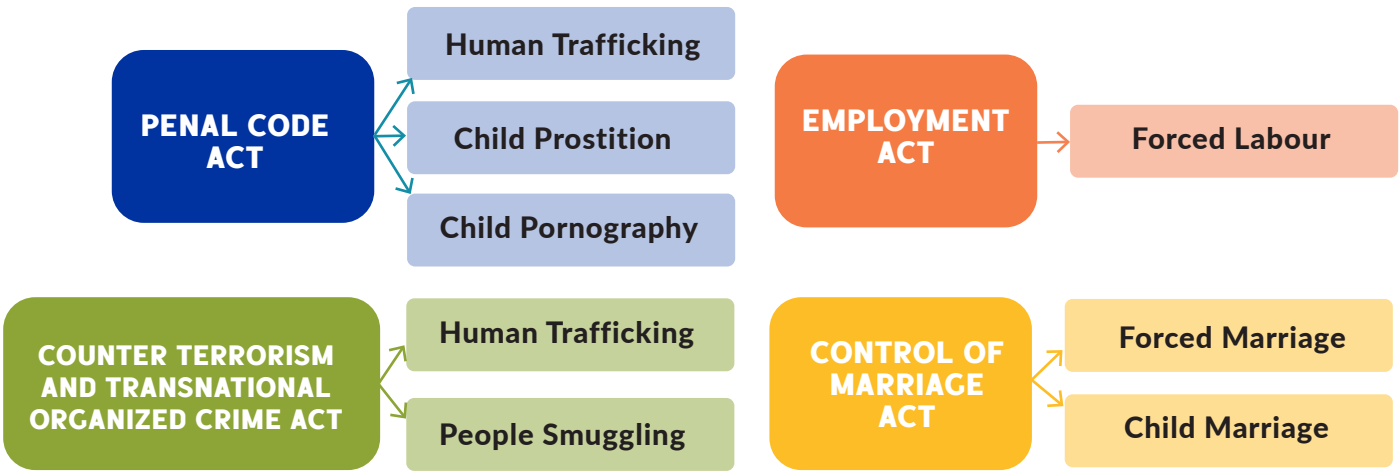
PENAL CODE ACT

Human Trafficking

Child Prostition

Child Pornography

EMPLOYMENT ACT

Forced Labour

COUNTER TERRORISM AND TRANSNATIONAL ORGANIZED CRIME ACT

Human Trafficking

People Smuggling

CONTROL OF MARRIAGE ACT

Forced Marriage

Child Marriage